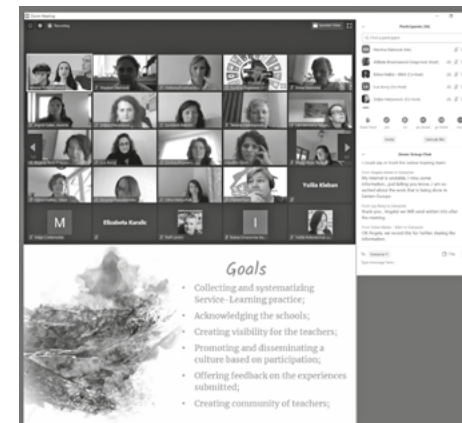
Zoom Meeting

Recording

Speaker View

Participants (36)

Yuliia Kleban

M

Elzbieta Karalis

I

Zoom Group Chat

Goals

Collecting and systematizing Service-Learning practice;

Acknowledging the schools;

Creating visibility for the teachers;

Promoting and disseminating a culture based on participation;

Offering feedback on the experiences submitted;

Creating community of teachers;